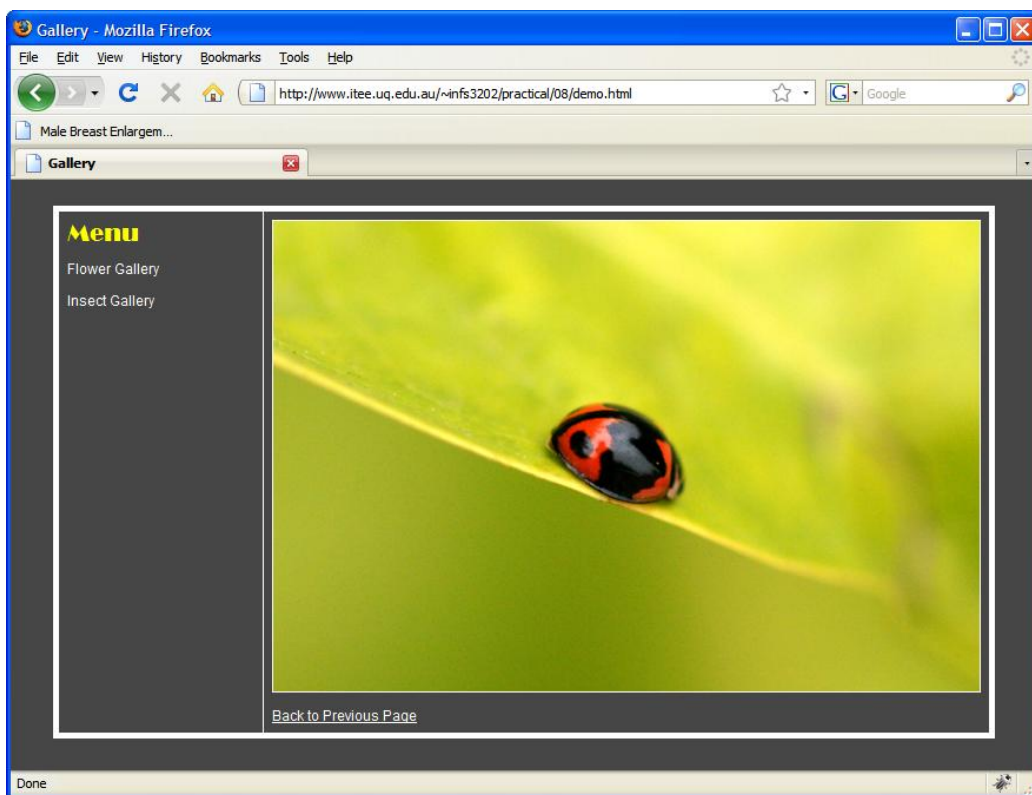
Gallery - Mozilla Firefox

File Edit View History Bookmarks Tools Help

http://www.itee.uq.edu.au/~infs3202/practical/08/demo.html

Google

Male Breast Enlargem...

Gallery

Menu

Flower Gallery

Insect Gallery

Back to Previous Page

Done